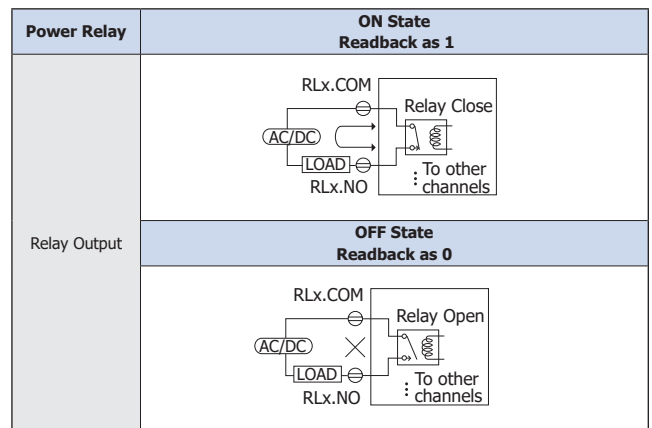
| Power Relay | ON State<br>Readback as 1 |
|---|---|
| Relay Output | RLx.COM<br>Relay Close<br>AC/DC<br>LOAD<br>RLx.NO<br>To other channels |
| | OFF State<br>Readback as 0 |
| | RLx.COM<br>Relay Open<br>AC/DC<br>LOAD<br>RLx.NO<br>To other channels |